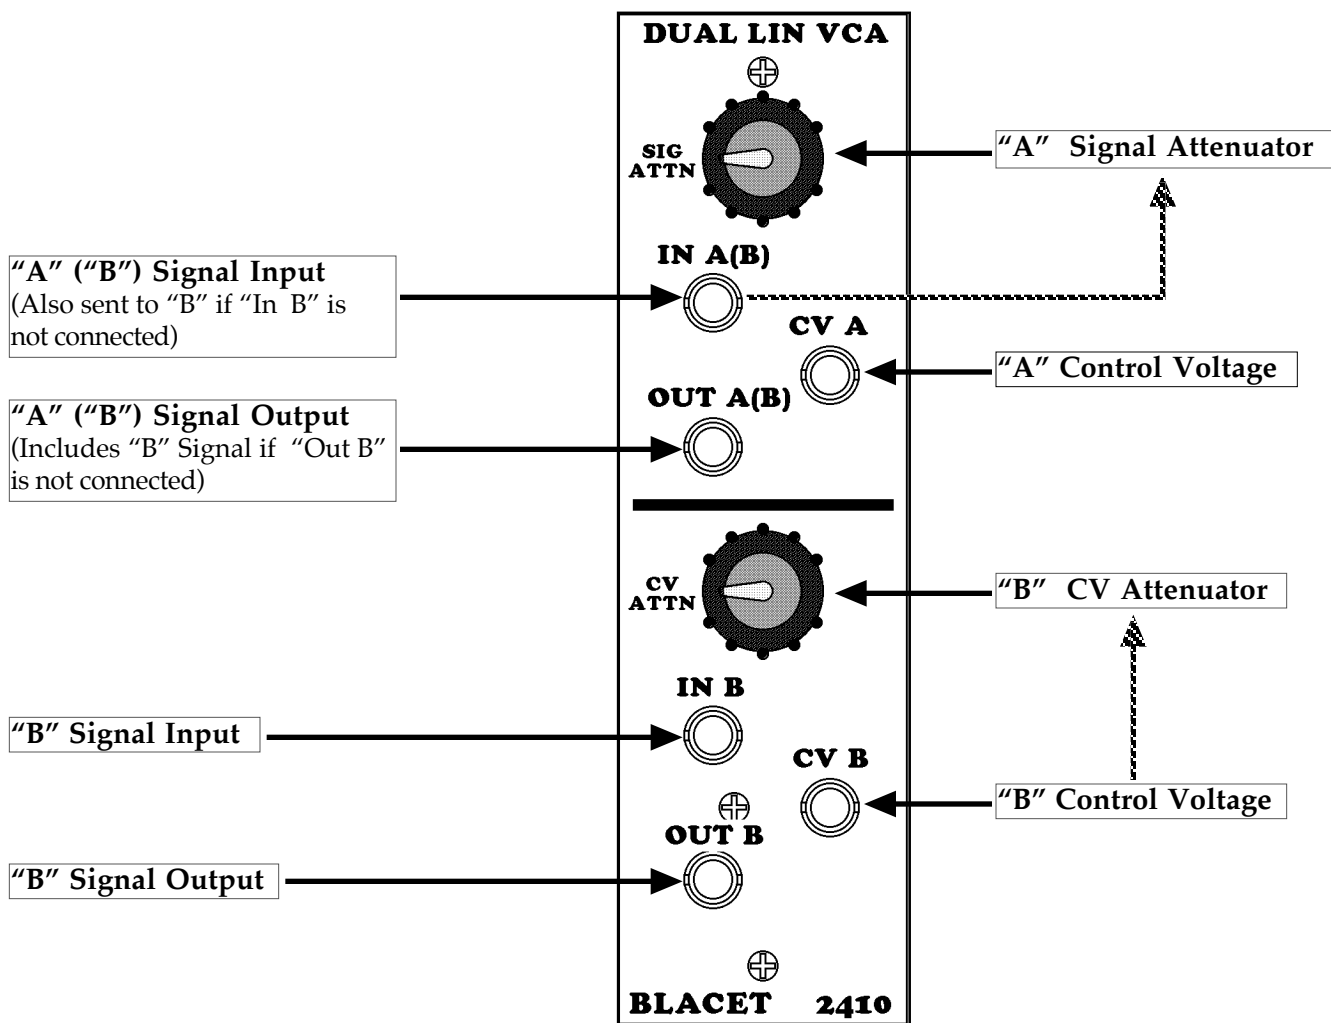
DUAL LIN VCA

SIG ATTN

"A" Signal Attenuator

"A" ("B") Signal Input
(Also sent to "B" if "In B" is not connected)

IN A(B)

CV A

"A" Control Voltage

"A" ("B") Signal Output
(Includes "B" Signal if "Out B" is not connected)

OUT A(B)

CV ATTN

"B" CV Attenuator

IN B

"B" Signal Input

CV B

"B" Control Voltage

OUT B

"B" Signal Output

BLACET 2410